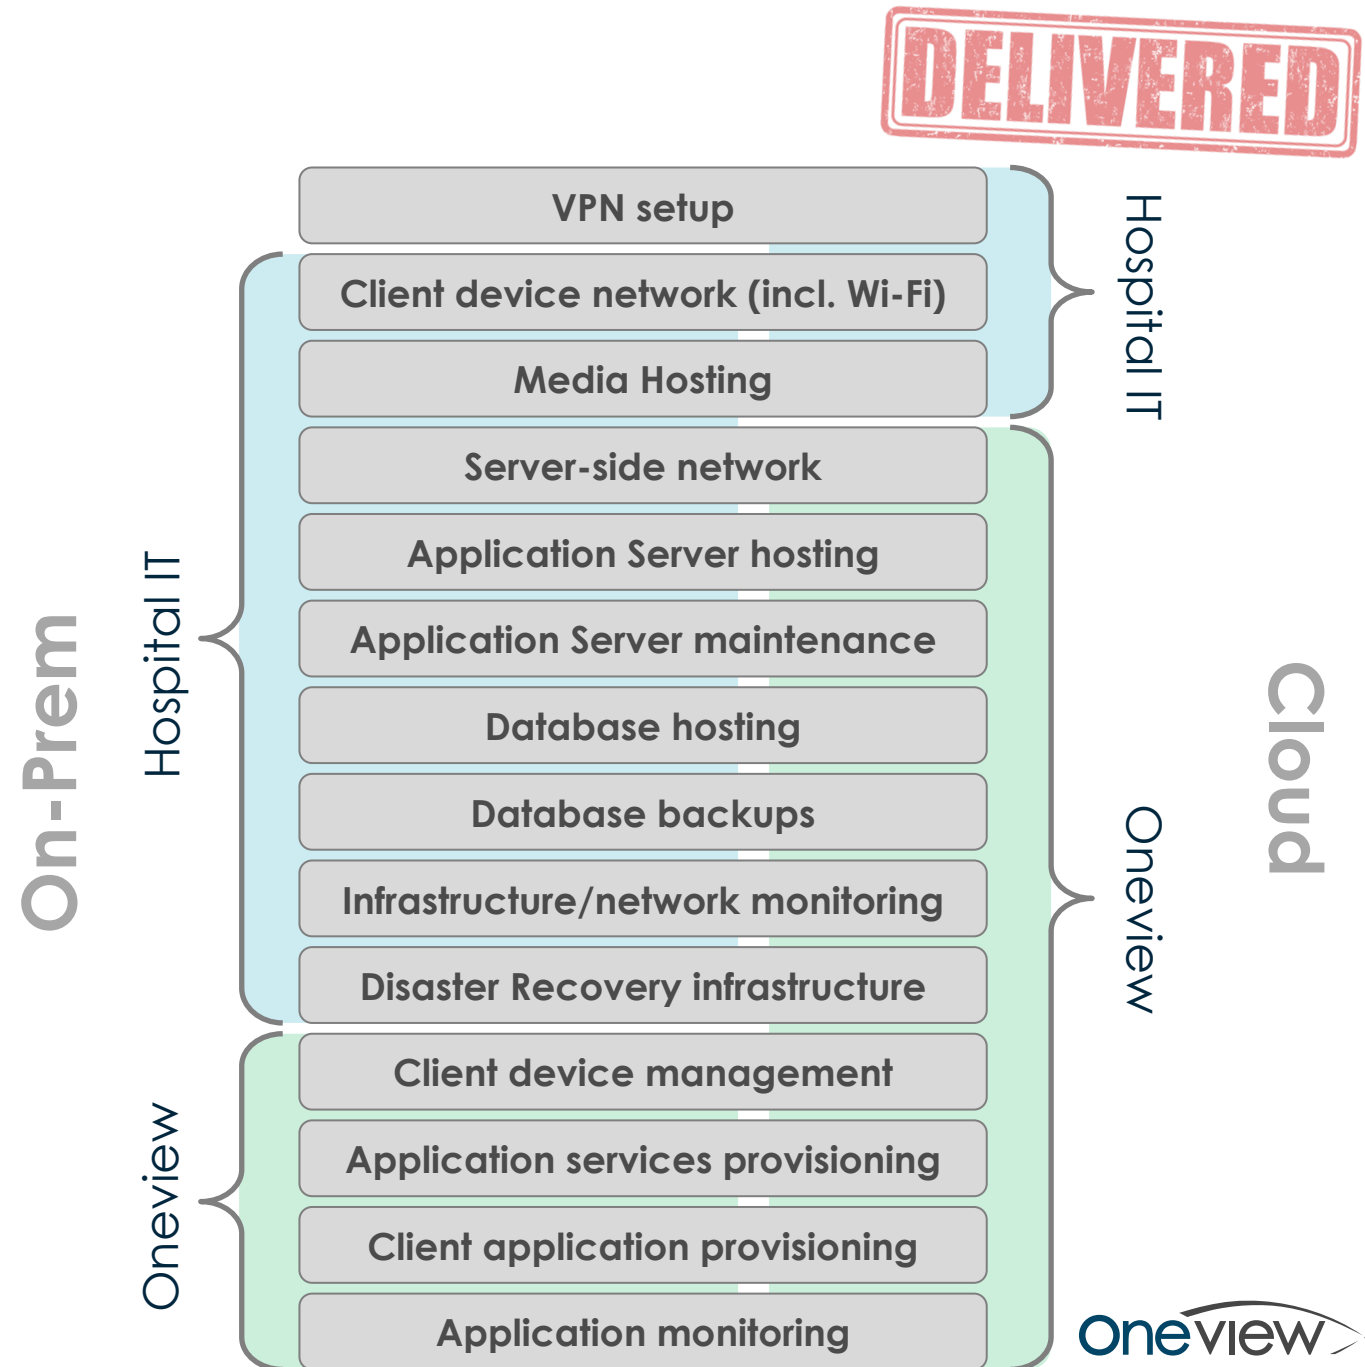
DELIVERED

VPN setup

Client device network (incl. Wi-Fi)

Media Hosting

Server-side network

Application Server hosting

Application Server maintenance

Database hosting

Database backups

Infrastructure/network monitoring

Disaster Recovery infrastructure

Client device management

Application services provisioning

Client application provisioning

Application monitoring

On-Prem

Hospital IT

Oneview

Hospital IT

Oneview

Cloud

Oneview